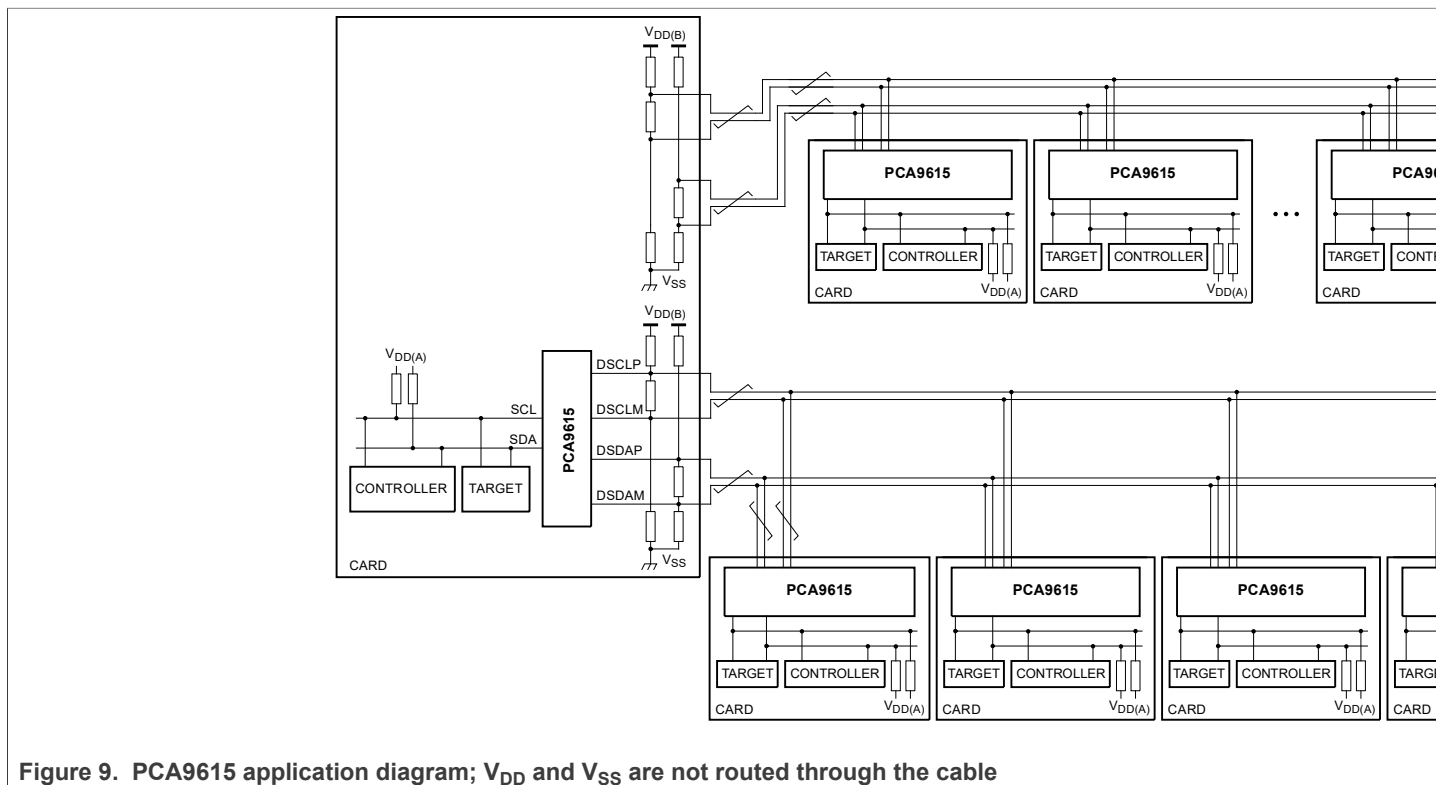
$V_{DD(B)}$

PCA9615

PCA9615

PCA96

TARGET

CONTROLLER

$V_{DD(A)}$

CARD

TARGET

CONTROLLER

$V_{DD(A)}$

CARD

...

TARGET

CONTI

CARD

$V_{SS}$

$V_{DD(B)}$

$V_{DD(A)}$

DSCLP

SCL

DSCLM

SDA

PCA9615

DSDAP

CONTROLLER

TARGET

DSDAM

$V_{SS}$

CARD

PCA9615

PCA9615

PCA9615

TARGET

CONTROLLER

$V_{DD(A)}$

CARD

TARGET

CONTROLLER

$V_{DD(A)}$

CARD

TARGET

CONTROLLER

$V_{DD(A)}$

CARD

TARG

CARD

Figure 9. PCA9615 application diagram; $V_{DD}$ and $V_{SS}$ are not routed through the cable